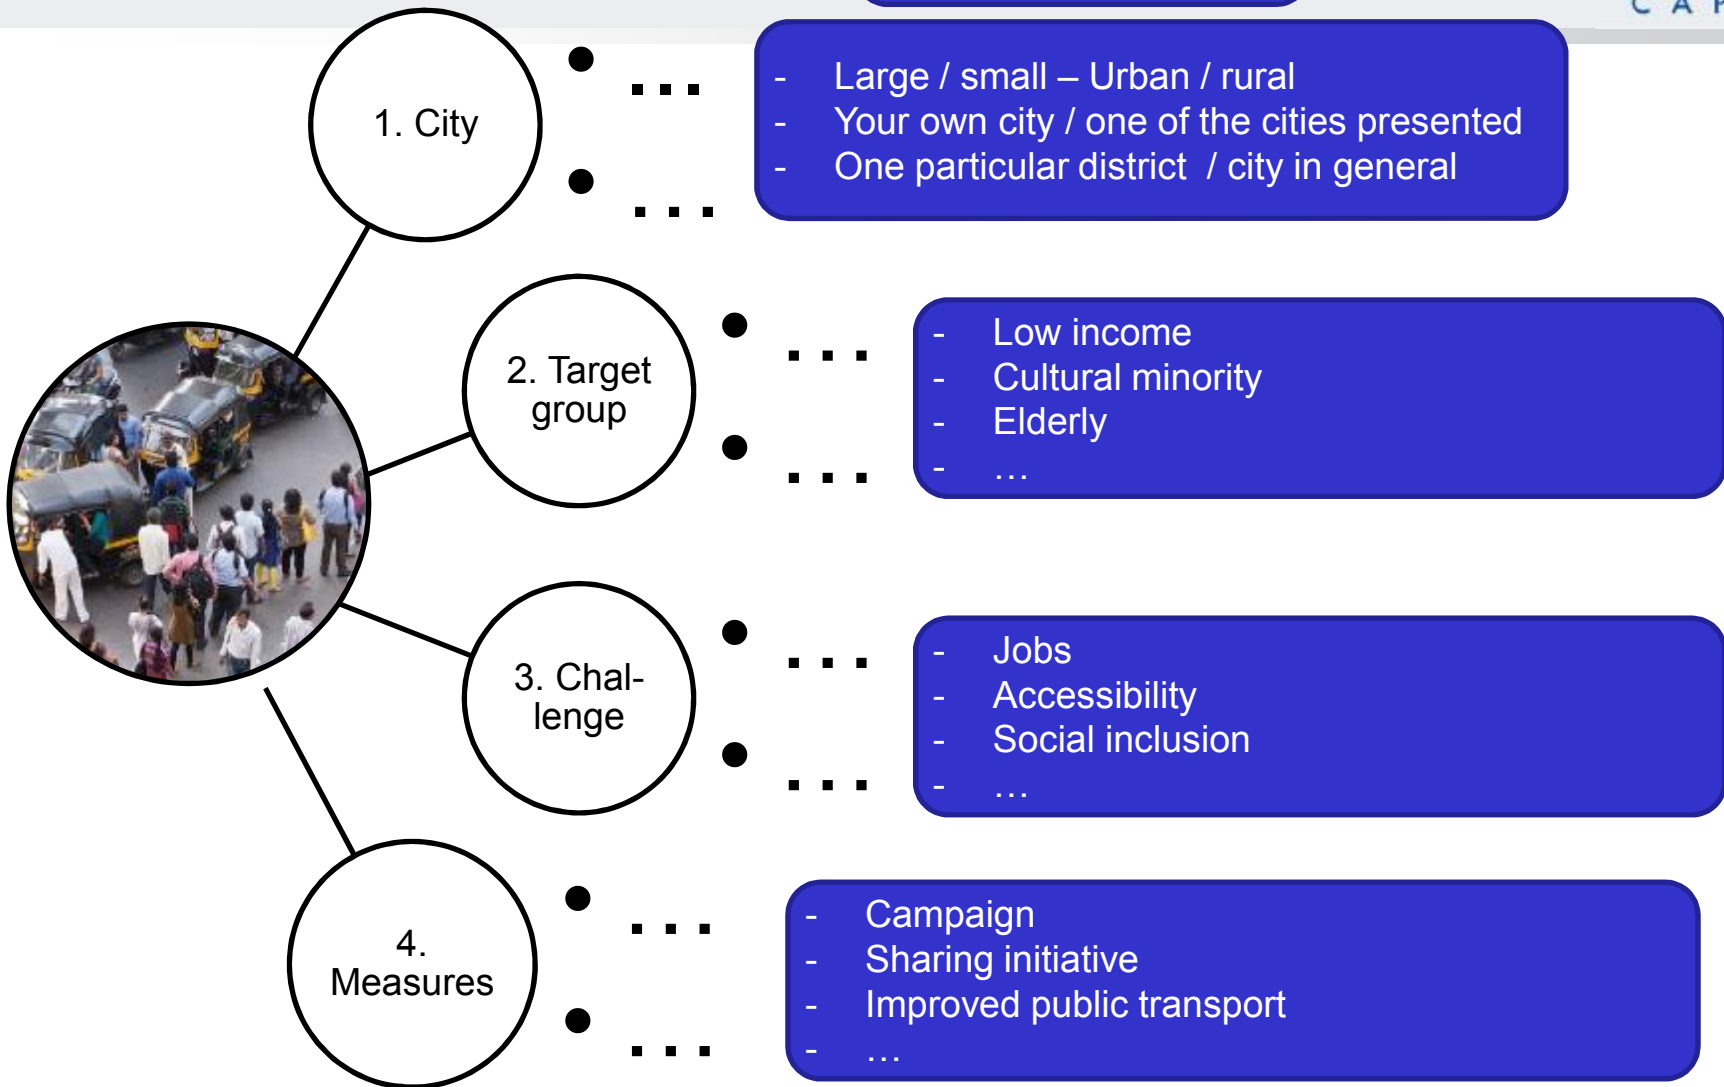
C A P

1. City

• ...
• ...

- Large / small – Urban / rural
- Your own city / one of the cities presented
- One particular district / city in general

2. Target group

• ...
• ...

- Low income
- Cultural minority
- Elderly
- …

3. Challenge

• ...
• ...

- Jobs
- Accessibility
- Social inclusion
- …

4. Measures

• ...
• ...

- Campaign
- Sharing initiative
- Improved public transport
- …